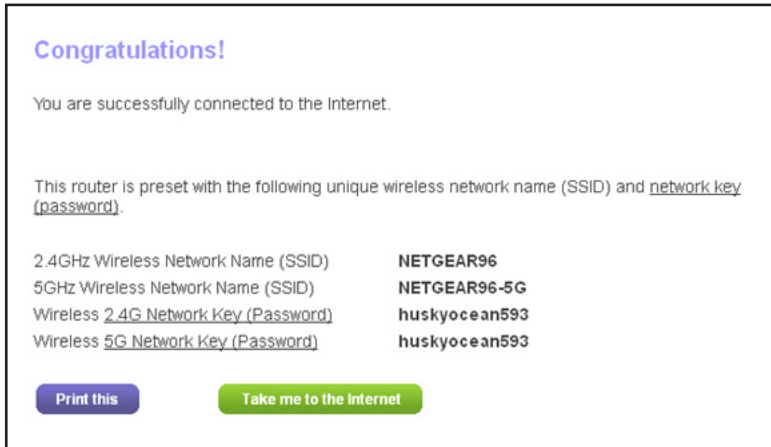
Congratulations!

You are successfully connected to the Internet.

This router is preset with the following unique wireless network name (SSID) and network key (password).

| | |
|---|---|
| 2.4GHz Wireless Network Name (SSID) | NETGEAR96 |
| 5GHz Wireless Network Name (SSID) | NETGEAR96-5G |
| Wireless 2.4G Network Key (Password) | huskyocean593 |
| Wireless 5G Network Key (Password) | huskyocean593 |

Print this

Take me to the Internet